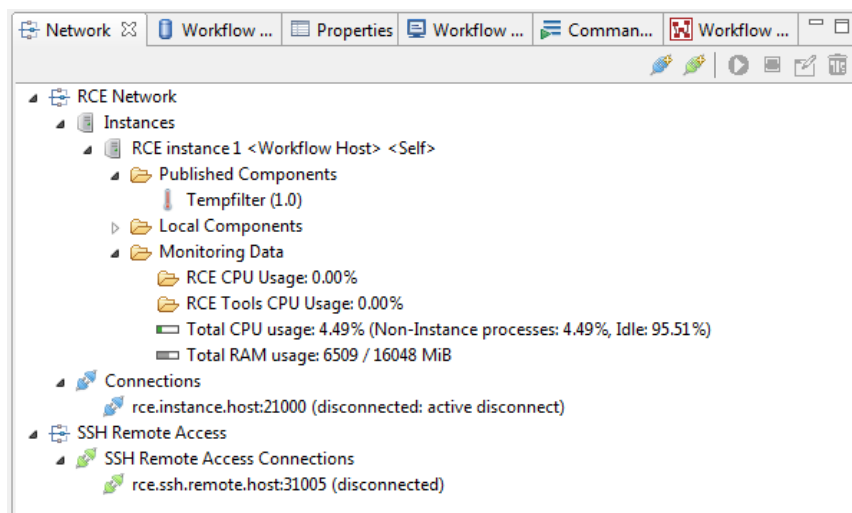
Network ☒ | Workflow ... | Properties | Workflow ... | Comman... | Workflow ...

RCE Network
Instances
RCE instance 1 <Workflow Host> <Self>
Published Components
Tempfilter (1.0)
Local Components
Monitoring Data
RCE CPU Usage: 0.00%
RCE Tools CPU Usage: 0.00%
Total CPU usage: 4.49% (Non-Instance processes: 4.49%, Idle: 95.51%)
Total RAM usage: 6509 / 16048 MiB
Connections
rce.instance.host:21000 (disconnected: active disconnect)
SSH Remote Access
SSH Remote Access Connections
rce.ssh.remote.host:31005 (disconnected)